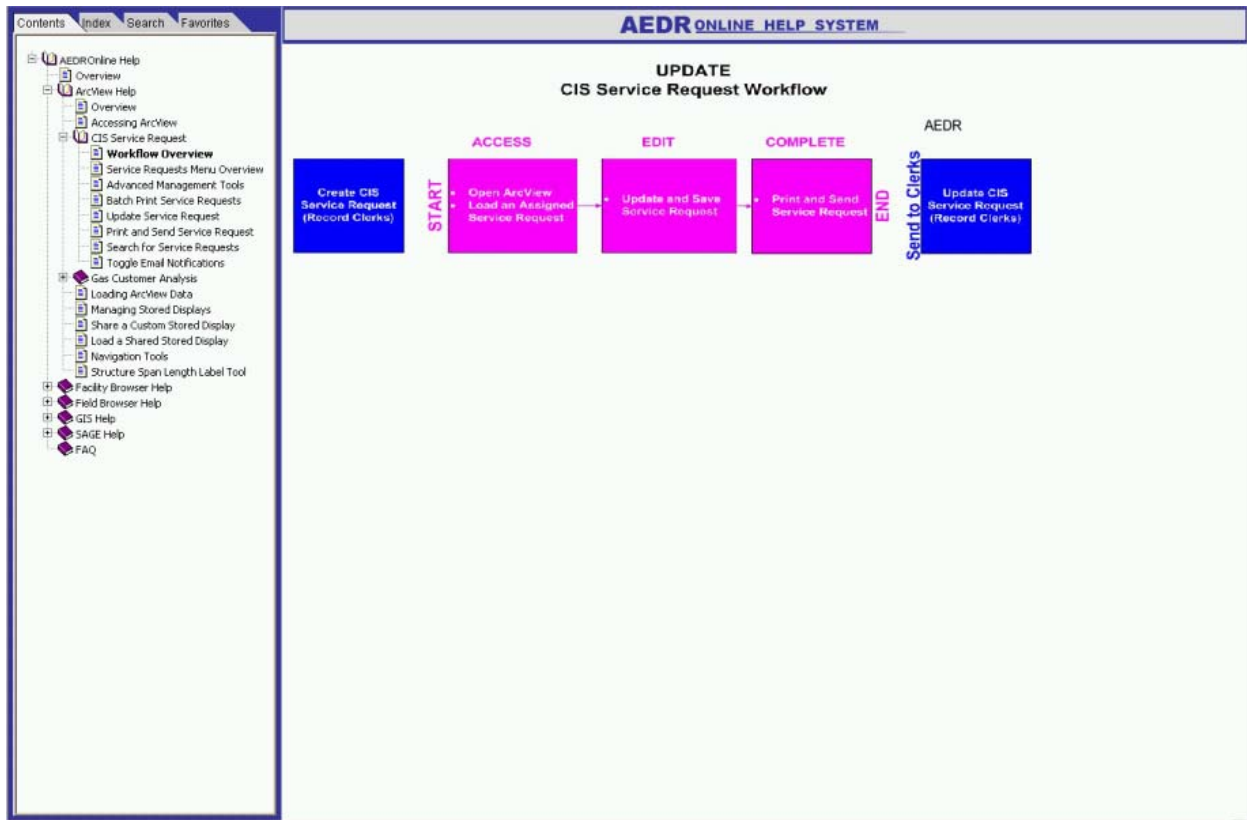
Contents Index Search Favorites

AEDROnline Help
Overview
ArcView Help
Overview
Accessing ArcView
CIS Service Request
Workflow Overview
Service Requests Menu Overview
Advanced Management Tools
Batch Print Service Requests
Update Service Request
Print and Send Service Request
Search for Service Requests
Toggle Email Notifications
Gas Customer Analysis
Loading ArcView Data
Managing Stored Displays
Share a Custom Stored Display
Load a Shared Stored Display
Navigation Tools
Structure Span Length Label Tool
Facility Browser Help
Field Browser Help
GIS Help
SAGE Help
FAQ

AEDR ONLINE HELP SYSTEM

UPDATE
CIS Service Request Workflow

AEDR

ACCESS EDIT COMPLETE

Create CIS Service Request (Record Clerks)

START

• Open ArcView
• Load an Assigned Service Request

• Update and Save Service Request

• Print and Send Service Request

END

Send to Clerks

Update CIS Service Request (Record Clerks)